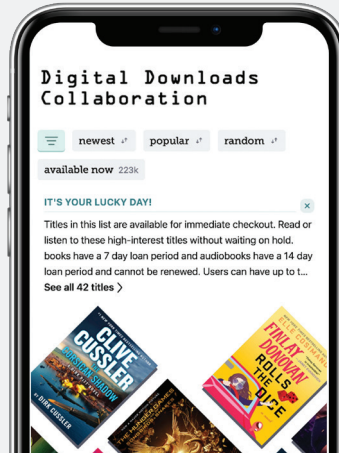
Digital Downloads Collaboration

newest

popular

random

available now 223k

IT'S YOUR LUCKY DAY!

×

Titles in this list are available for immediate checkout. Read or listen to these high-interest titles without waiting on hold. books have a 7 day loan period and audiobooks have a 14 day loan period and cannot be renewed. Users can have up to t...

See all 42 titles

CLIVE CUSSLER

DIRK CUSSLER

FINLAY DONOVAN ROLLS THE DICE

ELLE COSIMANO